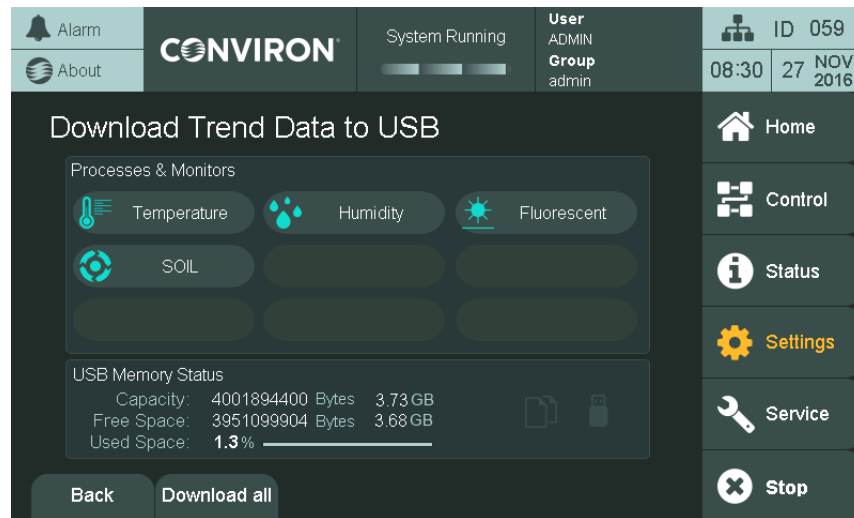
Alarm

About

CONVIRON

System Running

User
ADMIN
Group
admin

ID 059

08:30 27 NOV 2016

Download Trend Data to USB

Processes & Monitors

Temperature

Humidity

Fluorescent

SOIL

USB Memory Status

| | | | |
|---|---|---|---|
| Capacity: | 4001894400 | Bytes | 3.73 GB |
| Free Space: | 3951099904 | Bytes | 3.68 GB |
| Used Space: | 1.3 % | | |

Home

Control

Status

Settings

Service

Stop

Back

Download all